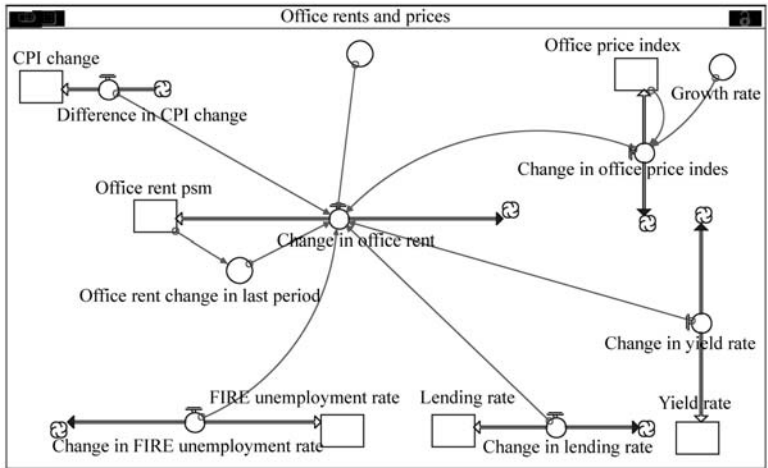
Office rents and prices

CPI change

Difference in CPI change

Office price index

Growth rate

Change in office price indes

Office rent psm

Change in office rent

Office rent change in last period

Change in yield rate

Yield rate

FIRE unemployment rate

Lending rate

Change in FIRE unemployment rate

Change in lending rate